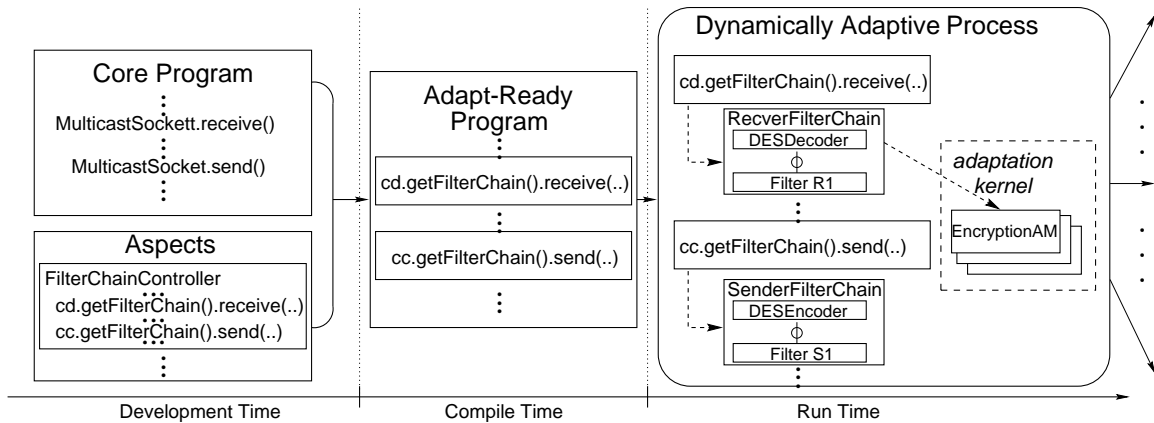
Core Program

MulticastSockett.receive()

MulticastSocket.send()

Aspects

FilterChainController

cd.getFilterChain().receive(..)

cc.getFilterChain().send(..)

Adapt-Ready Program

cd.getFilterChain().receive(..)

cc.getFilterChain().send(..)

Dynamically Adaptive Process

cd.getFilterChain().receive(..)

RecverFilterChain

DESDecoder

$\phi$

Filter R1

adaptation kernel

EncryptionAM

cc.getFilterChain().send(..)

SenderFilterChain

DESEncoder

$\phi$

Filter S1

Development Time

Compile Time

Run Time